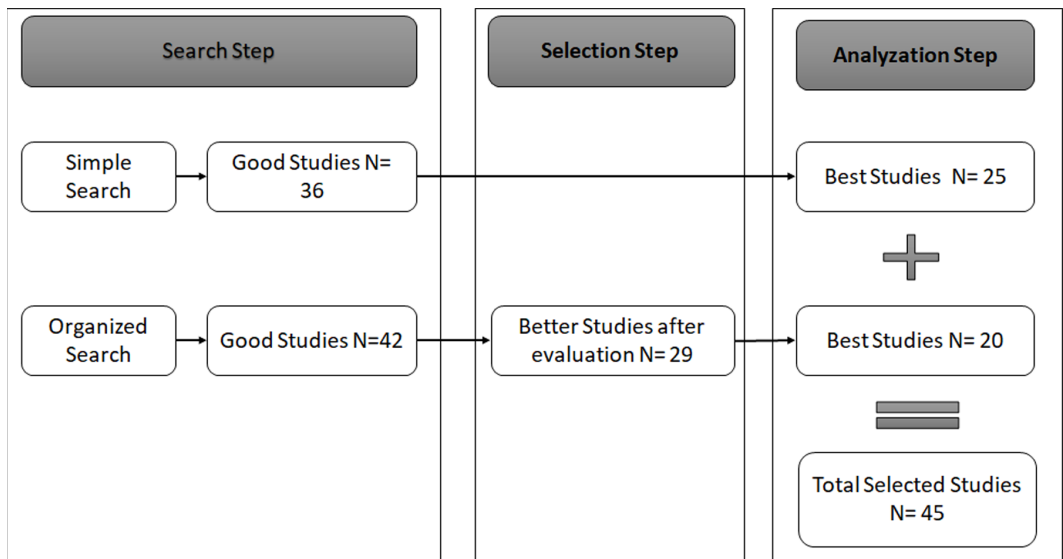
Search Step

Selection Step

Analyzation Step

Simple Search

Good Studies N= 36

Best Studies N= 25

Organized Search

Good Studies N=42

Better Studies after evaluation N= 29

Best Studies N= 20

Total Selected Studies N= 45